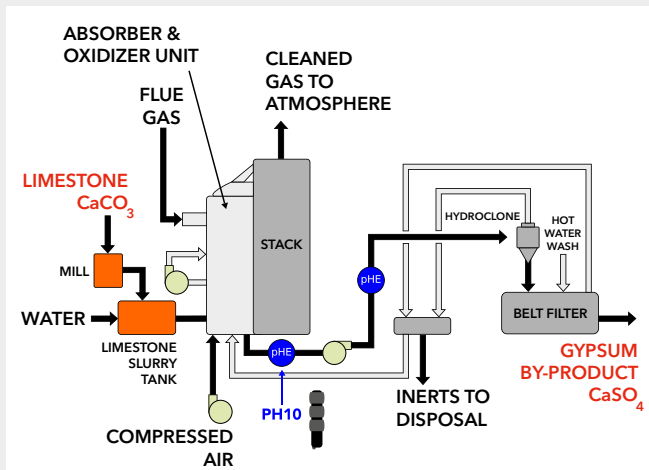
ABSORBER &
OXIDIZER UNIT

CLEANED
GAS TO
ATMOSPHERE

FLUE
GAS

LIMESTONE
$CaCO_3$

MILL

WATER

LIMESTONE
SLURRY
TANK

STACK

pHE

pHE

PH10

COMPRESSED
AIR

HYDROCLONE

HOT
WATER
WASH

BELT FILTER

INERTS TO
DISPOSAL

GYPSUM
BY-PRODUCT
$CaSO_4$